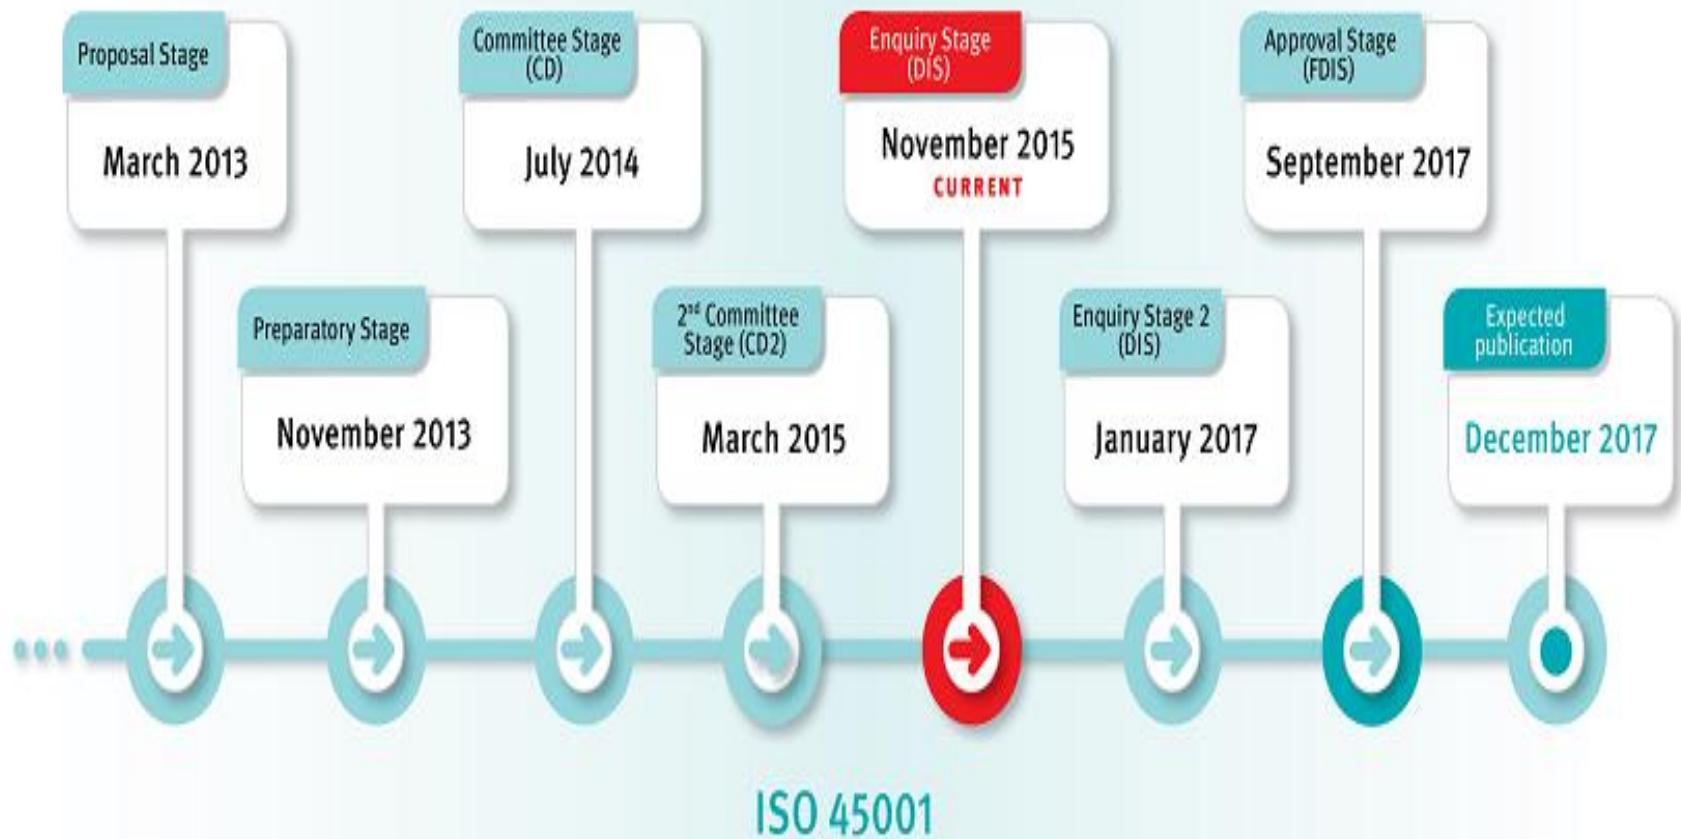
Proposal Stage
March 2013

Preparatory Stage
November 2013

Committee Stage (CD)
July 2014

2nd Committee Stage (CD2)
March 2015

Enquiry Stage (DIS)
November 2015
CURRENT

Enquiry Stage 2 (DIS)
January 2017

Approval Stage (FDIS)
September 2017

Expected publication
December 2017

ISO 45001